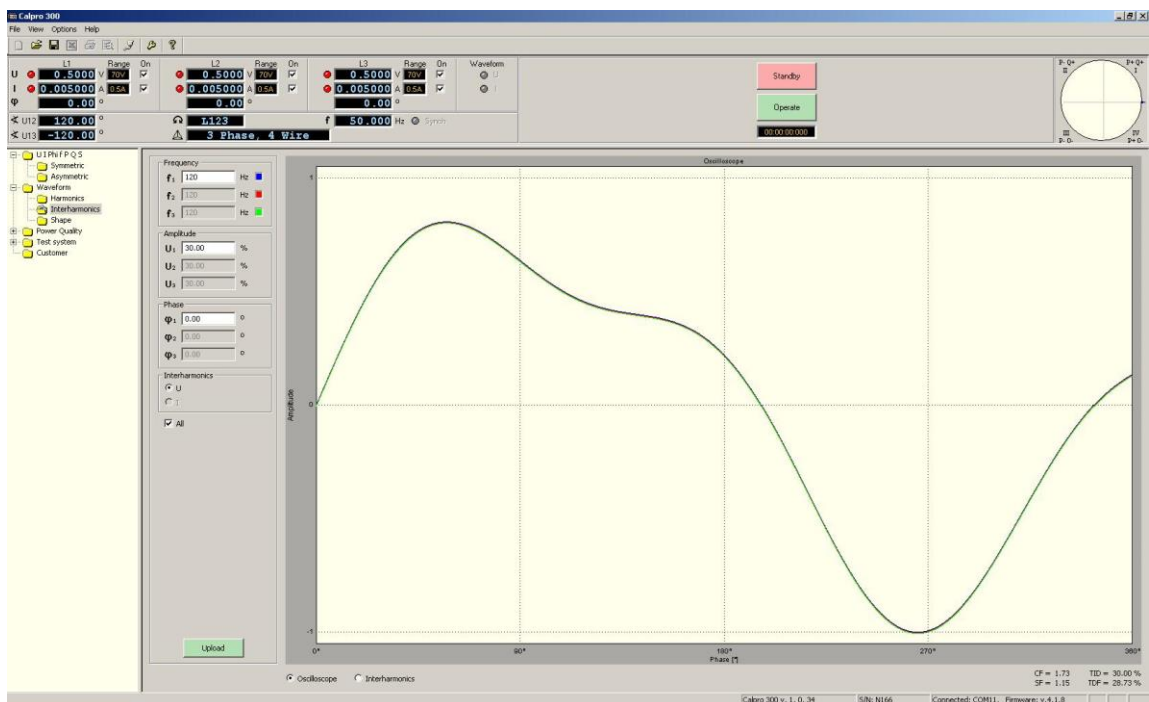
Calpro 300
File View Options Help

L1 Range On
U 0.5000 V 70V
I 0.005000 A 0.5A
φ 0.00 °
L2 Range On
0.5000 V 70V
0.005000 A 0.5A
0.00 °
L3 Range On
0.5000 V 70V
0.005000 A 0.5A
0.00 °
Waveform
U
I
∢ U12 120.00 °
∢ U13 -120.00 °
L123
3 Phase, 4 Wire
f 50.000 Hz Synch
Standby
Operate
00:00:00:000
P- Q+ II
P+ Q+ I
III P- Q-
IV P+ Q-

U I Phi f P Q S
Symmetric
Asymmetric
Waveform
Harmonics
Interharmonics
Shape
Power Quality
Test system
Customer

Frequency
$f_1$ 120 Hz
$f_2$ 120 Hz
$f_3$ 120 Hz
Amplitude
$U_1$ 30.00 %
$U_2$ 30.00 %
$U_3$ 30.00 %
Phase
$\varphi_1$ 0.00 °
$\varphi_2$ 0.00 °
$\varphi_3$ 0.00 °
Interharmonics
U
I
All
Upload

Oscilloscope
1
0
-1
Amplitude
0° 90° 180° 270° 360°
Phase [°]
Oscilloscope Interharmonics
CF = 1.73 TID = 30.00 %
SF = 1.15 TDF = 28.73 %
Calpro 300 v. 1. 0. 34 S/N: N166 Connected: COM11 Firmware: v.4.1.8